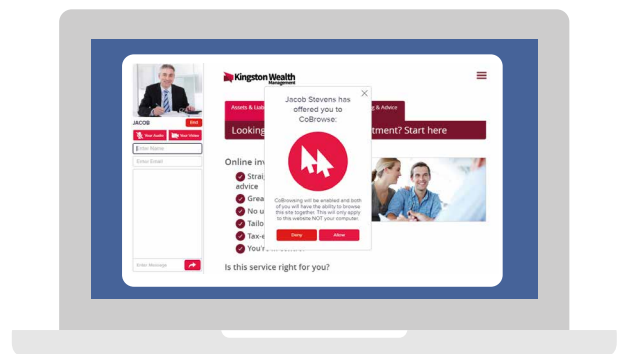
JACOB

End

Your Audio

Your Video

Enter Name

Enter Email

Enter Message

Kingston Wealth Management

Assets & Liab

g & Advice

Looking

tment? Start here

Online inv

Straig advice

Grea

No u

Tailo

Tax-e

You're

Is this service right for you?

Jacob Stevens has offered you to CoBrowse:

CoBrowsing will be enabled and both of you will have the ability to browse the site together. This will only apply to this website NOT your computer.

Deny

Allow